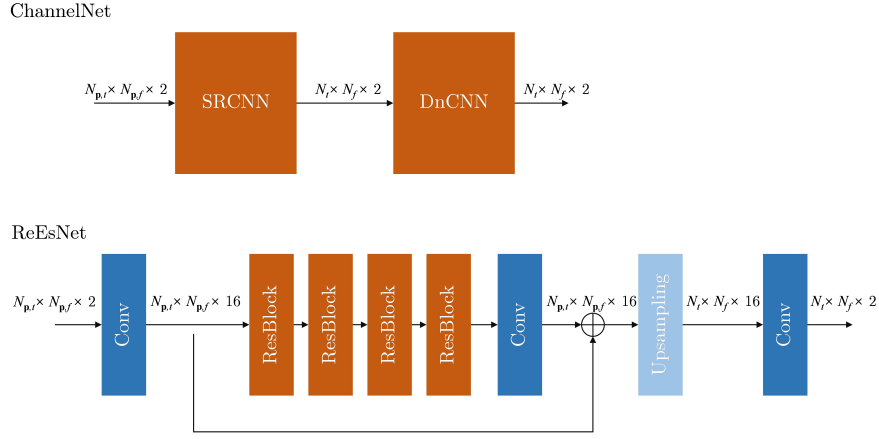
ChannelNet

$N_{\mathbf{p},t} \times N_{\mathbf{p},f} \times 2$

SRCNN

$N_t \times N_f \times 2$

DnCNN

$N_t \times N_f \times 2$

ReEsNet

$N_{\mathbf{p},t} \times N_{\mathbf{p},f} \times 2$

Conv

$N_{\mathbf{p},t} \times N_{\mathbf{p},f} \times 16$

ResBlock

ResBlock

ResBlock

ResBlock

Conv

$N_{\mathbf{p},t} \times N_{\mathbf{p},f} \times 16$

Upsampling

$N_t \times N_f \times 16$

Conv

$N_t \times N_f \times 2$